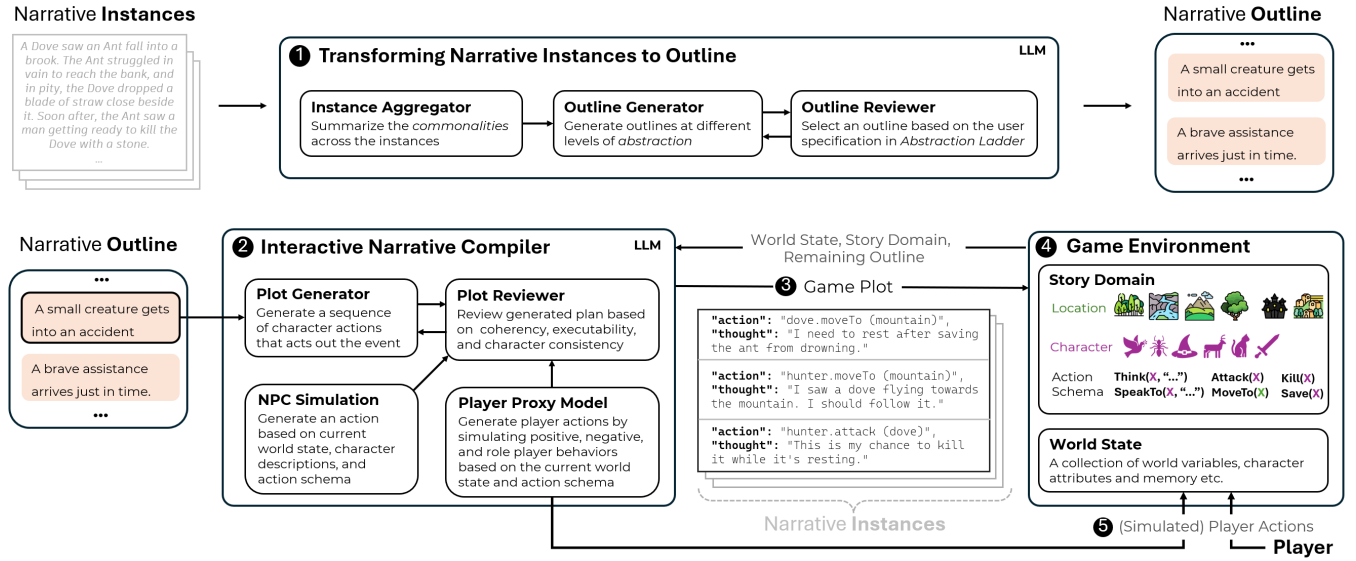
Narrative **Instances**

A Dove saw an Ant fall into a brook. The Ant struggled in vain to reach the bank, and in pity, the Dove dropped a blade of straw close beside it. Soon after, the Ant saw a man getting ready to kill the Dove with a stone.
...

1 Transforming Narrative Instances to Outline
LLM

Instance Aggregator
Summarize the *commonalities* across the instances

Outline Generator
Generate outlines at different levels of *abstraction*

Outline Reviewer
Select an outline based on the user specification in *Abstraction Ladder*

Narrative **Outline**
•••
A small creature gets into an accident
A brave assistance arrives just in time.
•••

Narrative **Outline**
•••
A small creature gets into an accident
A brave assistance arrives just in time.
•••

2 Interactive Narrative Compiler
LLM

Plot Generator
Generate a sequence of character actions that acts out the event

Plot Reviewer
Review generated plan based on coherency, executability, and character consistency

NPC Simulation
Generate an action based on current world state, character descriptions, and action schema

Player Proxy Model
Generate player actions by simulating positive, negative, and role player behaviors based on the current world state and action schema

World State, Story Domain, Remaining Outline

3 Game Plot

"action": "dove.moveTo (mountain)",
"thought": "I need to rest after saving the ant from drowning."

"action": "hunter.moveTo (mountain)",
"thought": "I saw a dove flying towards the mountain. I should follow it."

"action": "hunter.attack (dove)",
"thought": "This is my chance to kill it while it's resting."

Narrative **Instances**

4 Game Environment

Story Domain
Location
Character
Action Schema
Think(X, "...") Attack(X) Kill(X)
SpeakTo(X, "...") MoveTo(X) Save(X)

World State
A collection of world variables, character attributes and memory etc.

5 (Simulated) Player Actions
Player